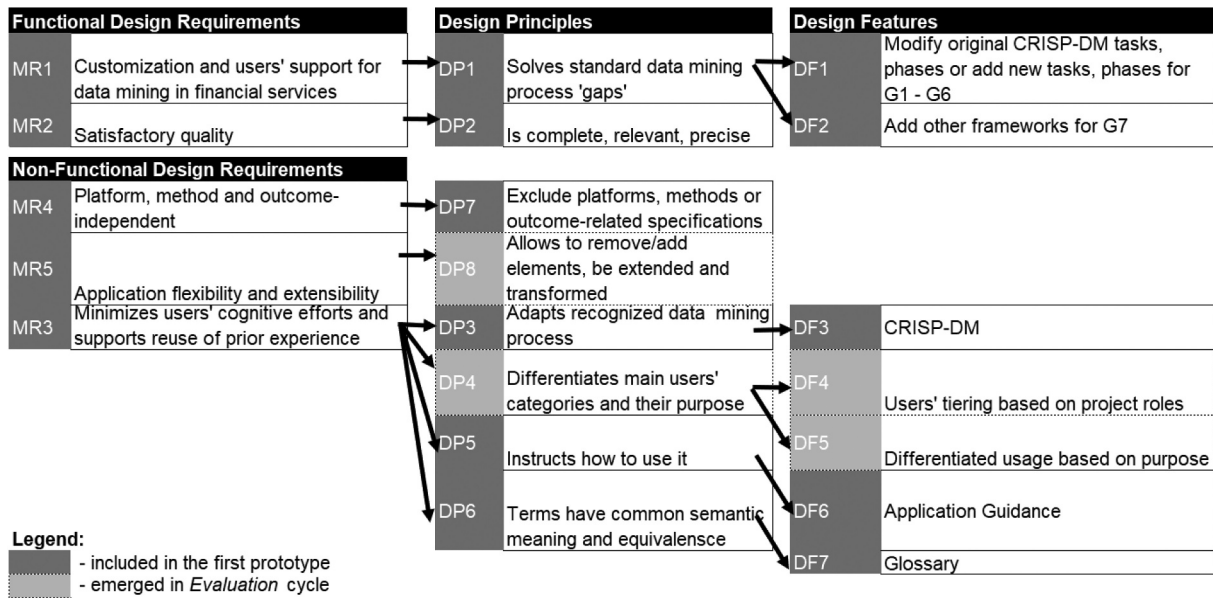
Functional Design Requirements

MR1 Customization and users' support for data mining in financial services

MR2 Satisfactory quality

Design Principles

DP1 Solves standard data mining process 'gaps'

DP2 Is complete, relevant, precise

Design Features

DF1 Modify original CRISP-DM tasks, phases or add new tasks, phases for G1 - G6

DF2 Add other frameworks for G7

Non-Functional Design Requirements

MR4 Platform, method and outcome-independent

MR5 Application flexibility and extensibility

MR3 Minimizes users' cognitive efforts and supports reuse of prior experience

DP7 Exclude platforms, methods or outcome-related specifications

DP8 Allows to remove/add elements, be extended and transformed

DP3 Adapts recognized data mining process

DP4 Differentiates main users' categories and their purpose

DP5 Instructs how to use it

DP6 Terms have common semantic meaning and equivalensce

DF3 CRISP-DM

DF4 Users' tiering based on project roles

DF5 Differentiated usage based on purpose

DF6 Application Guidance

DF7 Glossary

Legend:
- included in the first prototype
- emerged in Evaluation cycle